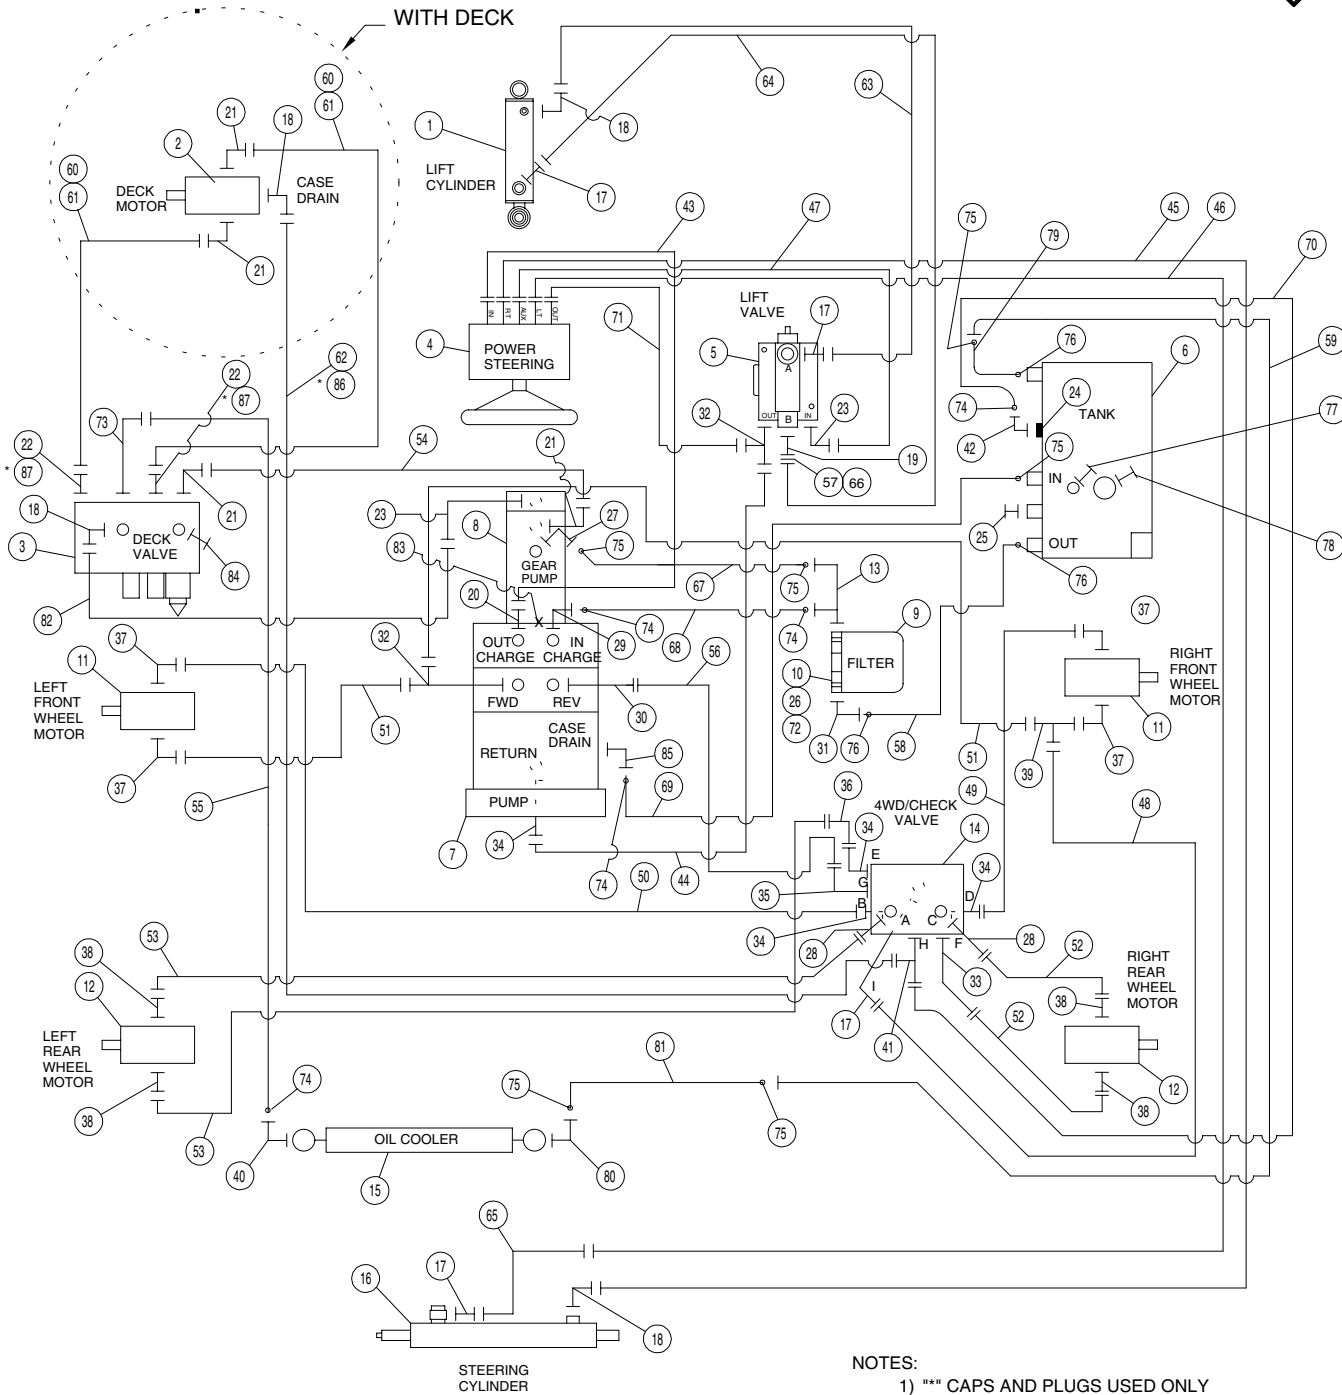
WITH DECK

60
61
21
18
2
DECK MOTOR
CASE DRAIN
60
61
21
64
63
1
LIFT CYLINDER
18
17
43
47
45
46
70
75
79
IN RT AUX LT OUT
4
POWER STEERING
71
LIFT VALVE
5
17
A
OUT B IN
76
6
TANK
24
74
42
75
IN
77
78
23
32
19
57
66
59
62
86
22
87
73
22
87
18
3
DECK VALVE
84
21
54
21
23
83
8
GEAR PUMP
27
75
25
OUT
76
82
20
X
29
74
67
75
13
9
FILTER
10
26
72
37
11
LEFT FRONT WHEEL MOTOR
37
32
OUT CHARGE
IN CHARGE
FWD
REV
30
56
68
74
31
76
58
37
RIGHT FRONT WHEEL MOTOR
11
37
39
51
51
CASE DRAIN
RETURN
85
55
PUMP
69
49
48
36
4WD/CHECK VALVE
14
7
34
34
E
G
D
34
74
44
50
35
B
A
C
34
28
H
F
28
52
38
53
12
LEFT REAR WHEEL MOTOR
38
53
17
I
41
33
52
RIGHT REAR WHEEL MOTOR
38
12
38
81
74
75
75
OIL COOLER
40
15
80
65
16
17
18
STEERING CYLINDER
NOTES:
1) "*" CAPS AND PLUGS USED ONLY